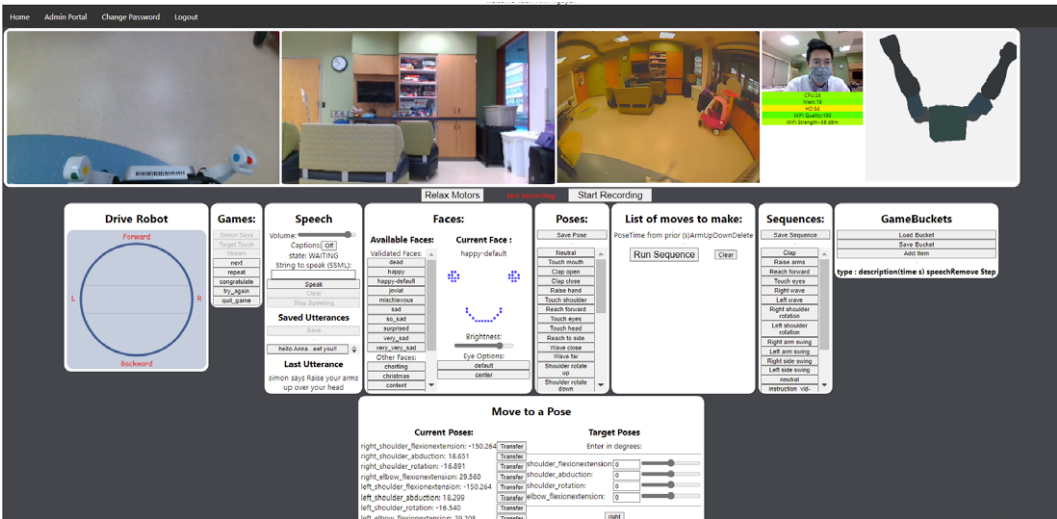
Home Admin Portal Change Password Logout

CPU:24
Mem:19
HD:34
WiFi Quality:100
WiFi Strength:-38 dBm

Relax Motors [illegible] Start Recording

Drive Robot
Forward
L
R
Backward

Games:
Simon Says
Target Touch
Stream
next
repeat
congratulate
try_again
quit_game

Speech
Volume:
Captions: Off
state: WAITING
String to speak (SSML):
Speak
Clear
Stop Speaking
Saved Utterances
Save
hello Anna... eat your!
Last Utterance
simon says Raise your arms up over your head

Faces:
Available Faces:
Validated Faces:
dead
happy
happy-default
jovial
mischievous
sad
so_sad
surprised
very_sad
very_very_sad
Other Faces:
chortling
christmas
content
Current Face :
happy-default
Brightness:
Eye Options:
default
center

Poses:
Save Pose
Neutral
Touch mouth
Clap open
Clap close
Raise hand
Touch shoulder
Reach forward
Touch eyes
Touch head
Reach to side
Wave close
Wave far
Shoulder rotate up
Shoulder rotate down

List of moves to make:
PoseTime from prior (s)ArmUpDownDelete
Run Sequence
Clear

Sequences:
Save Sequence
Clap
Raise arms
Reach forward
Touch eyes
Right wave
Left wave
Right shoulder rotation
Left shoulder rotation
Right arm swing
Left arm swing
Right side swing
Left side swing
neutral
instruction_vid-

GameBuckets
Load Bucket
Save Bucket
Add Item
type : description(time s) speechRemove Step

Move to a Pose
Current Poses:
right_shoulder_flexionextension: -150.264 Transfer
right_shoulder_abduction: 18.651 Transfer
right_shoulder_rotation: -16.891 Transfer
right_elbow_flexionextension: 29.588 Transfer
left_shoulder_flexionextension: -150.264 Transfer
left_shoulder_abduction: 18.299 Transfer
left_shoulder_rotation: -16.540 Transfer
left_elbow_flexionextension: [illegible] Transfer
Target Poses
Enter in degrees:
shoulder_flexionextension: 0
shoulder_abduction: 0
shoulder_rotation: 0
elbow_flexionextension: 0
right